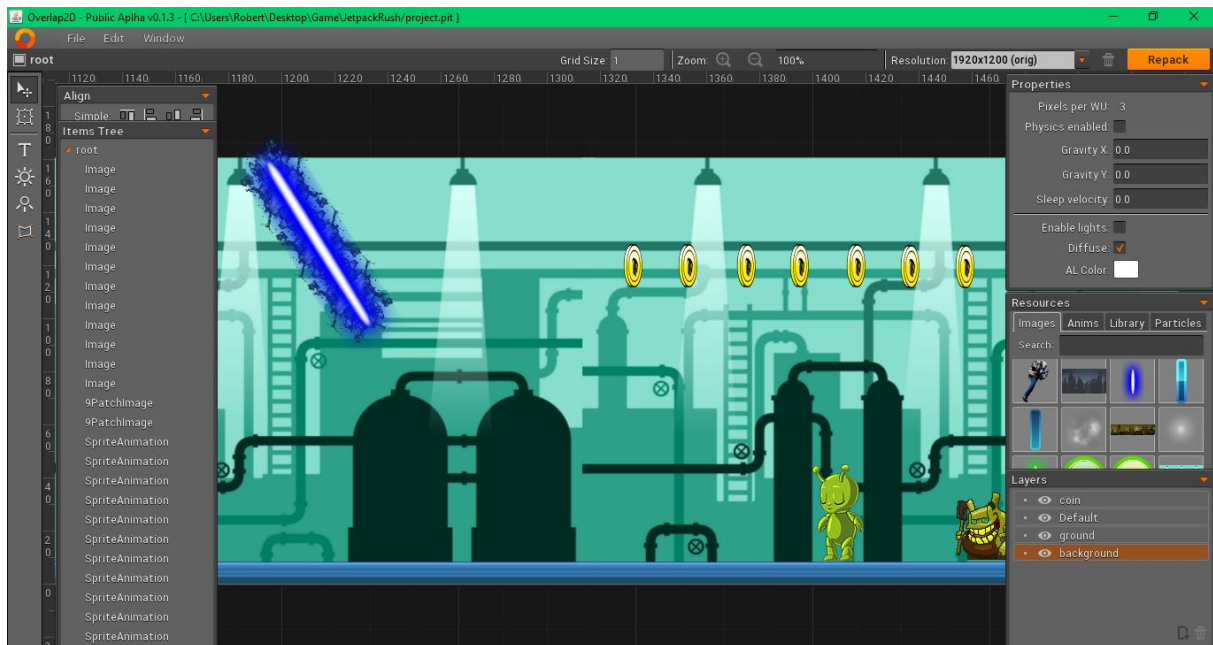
Overlap2D - Public Aplha v0.1.3 - [ C:\Users\Robert\Desktop\Game\JetpackRush/project.pit ]

File Edit Window

root

Grid Size: 1 Zoom: 100% Resolution: 1920x1200 (orig) Repack

1120 1140 1160 1180 1200 1220 1240 1260 1280 1300 1320 1340 1360 1380 1400 1420 1440 1460

Align
Simple:

Items Tree
root
Image
Image
Image
Image
Image
Image
Image
Image
Image
Image
Image
Image
9PatchImage
9PatchImage
SpriteAnimation
SpriteAnimation
SpriteAnimation
SpriteAnimation
SpriteAnimation
SpriteAnimation
SpriteAnimation
SpriteAnimation
SpriteAnimation
SpriteAnimation
SpriteAnimation

Properties
Pixels per WU: 3
Physics enabled:
Gravity X: 0.0
Gravity Y: 0.0
Sleep velocity: 0.0
Enable lights:
Diffuse:
AL Color:

Resources
Images Anims Library Particles
Search:

Layers
coin
Default
ground
background